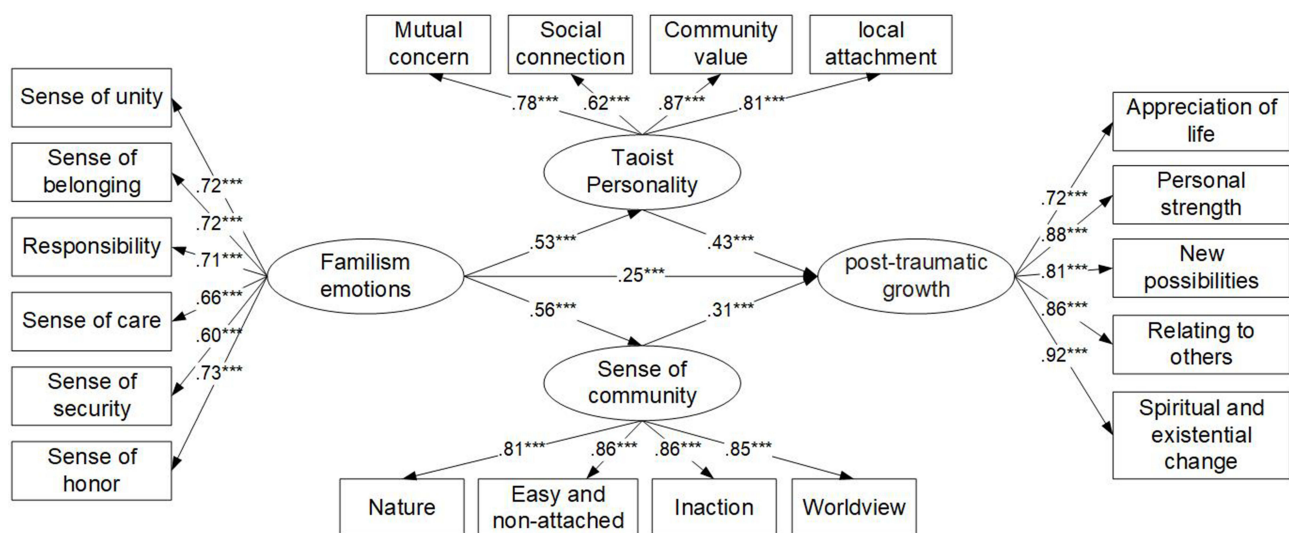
Mutual concern

Social connection

Community value

local attachment

.78***

.62***

.87***

.81***

Taoist Personality

Sense of unity

Sense of belonging

Responsibility

Sense of care

Sense of security

Sense of honor

.72***

.72***

.71***

.66***

.60***

.73***

Familism emotions

.53***

.43***

.25***

.56***

.31***

post-traumatic growth

Appreciation of life

Personal strength

New possibilities

Relating to others

Spiritual and existential change

.72***

.88***

.81***

.86***

.92***

Sense of community

.81***

.86***

.86***

.85***

Nature

Easy and non-attached

Inaction

Worldview